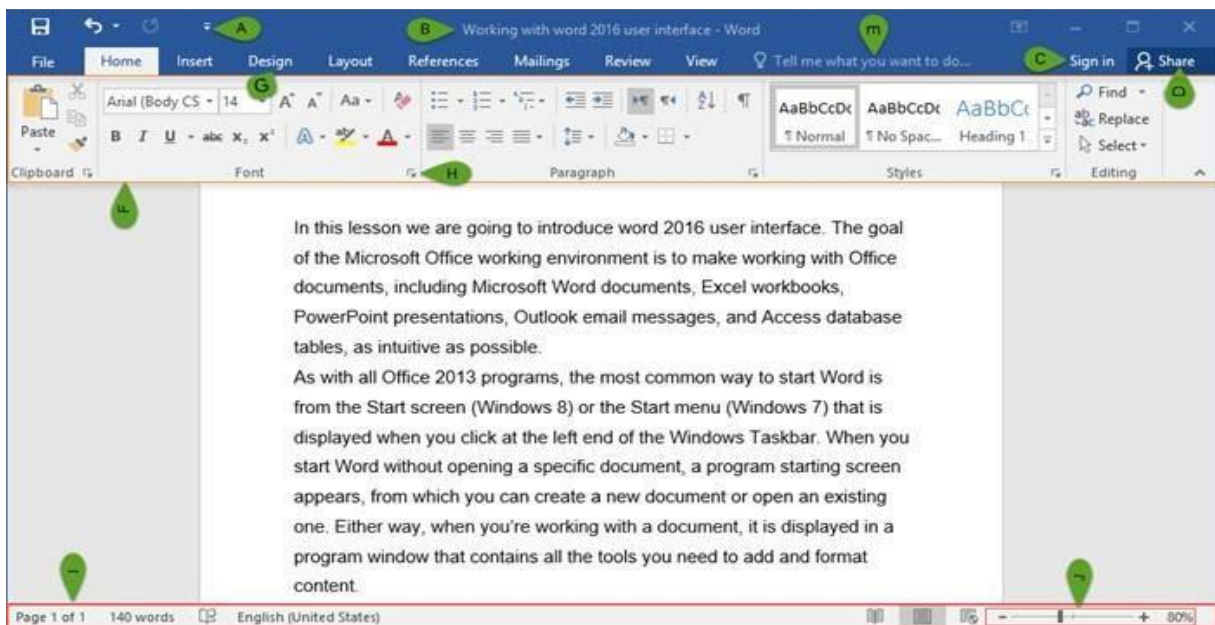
A B Working with word 2016 user interface - Word m

File Home Insert Design Layout References Mailings Review View Tell me what you want to do... C Sign in Share

D

G

Arial (Body CS 14 A A Aa

Paste B I U abc $x_2$ $x^2$ A A

AaBbCcDc AaBbCcDc AaBbCc
¶ Normal ¶ No Spac... Heading 1

Find Replace Select

Clipboard Font H Paragraph Styles Editing

F

In this lesson we are going to introduce word 2016 user interface. The goal of the Microsoft Office working environment is to make working with Office documents, including Microsoft Word documents, Excel workbooks, PowerPoint presentations, Outlook email messages, and Access database tables, as intuitive as possible.
As with all Office 2013 programs, the most common way to start Word is from the Start screen (Windows 8) or the Start menu (Windows 7) that is displayed when you click at the left end of the Windows Taskbar. When you start Word without opening a specific document, a program starting screen appears, from which you can create a new document or open an existing one. Either way, when you're working with a document, it is displayed in a program window that contains all the tools you need to add and format content.

I J

Page 1 of 1 140 words English (United States) - + 80%